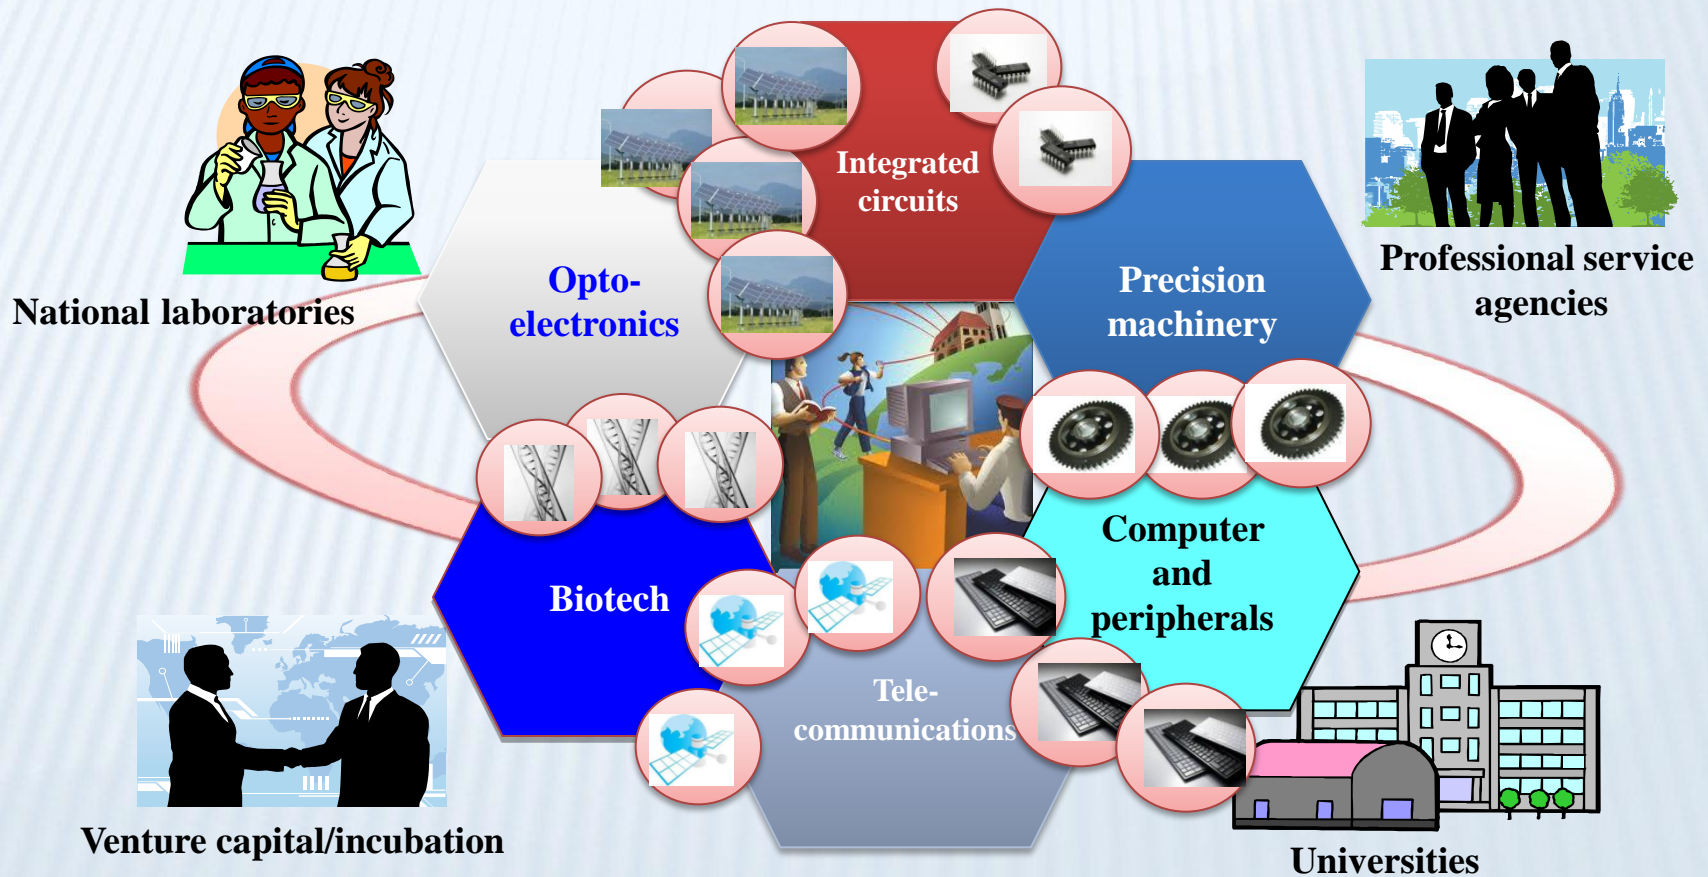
National laboratories

Opto-electronics

Integrated circuits

Professional service agencies

Precision machinery

Biotech

Computer and peripherals

Tele-communications

Venture capital/incubation

Universities